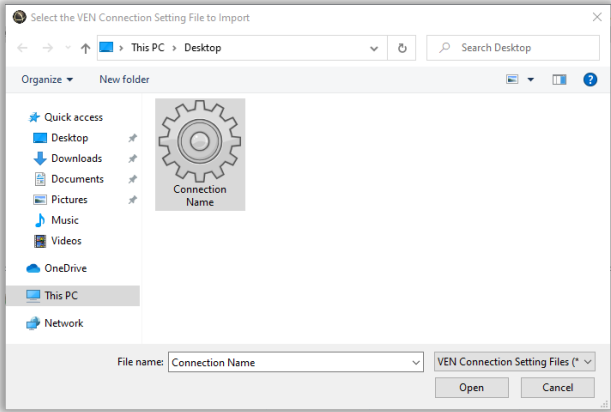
Select the VEN Connection Setting File to Import

This PC > Desktop

Search Desktop

Organize ▾

New folder

Quick access

Desktop

Downloads

Documents

Pictures

Music

Videos

OneDrive

This PC

Network

Connection Name

File name: Connection Name

VEN Connection Setting Files (*

Open

Cancel